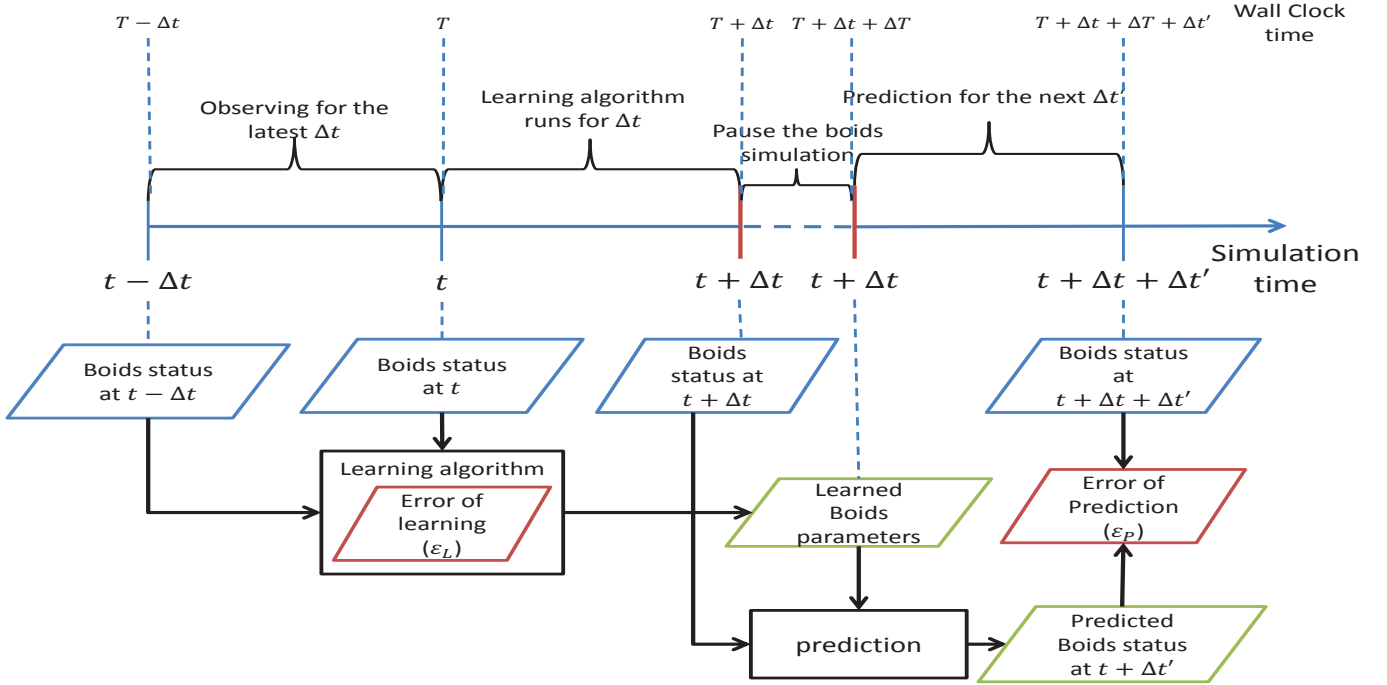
$T - \Delta t$ $T$ $T + \Delta t$ $T + \Delta t + \Delta T$ $T + \Delta t + \Delta T + \Delta t'$ Wall Clock time

Observing for the latest $\Delta t$

Learning algorithm runs for $\Delta t$

Pause the boids simulation

Prediction for the next $\Delta t'$

$t - \Delta t$ $t$ $t + \Delta t$ $t + \Delta t$ $t + \Delta t + \Delta t'$ Simulation time

Boids status at $t - \Delta t$

Boids status at $t$

Boids status at $t + \Delta t$

Boids status at $t + \Delta t + \Delta t'$

Learning algorithm

Error of learning ($\varepsilon_L$)

Learned Boids parameters

Error of Prediction ($\varepsilon_P$)

prediction

Predicted Boids status at $t + \Delta t'$